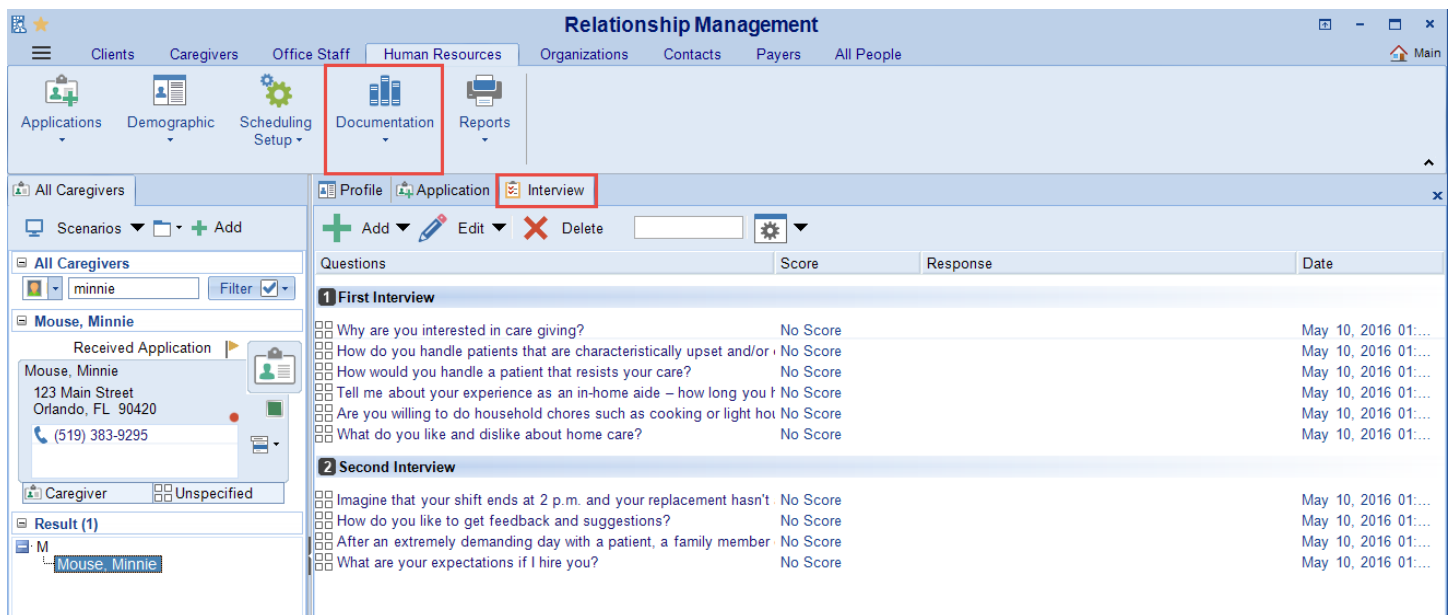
Relationship Management

Clients Caregivers Office Staff Human Resources Organizations Contacts Payers All People Main

Applications Demographic Scheduling Setup Documentation Reports

All Caregivers

Scenarios Add

All Caregivers

minnie Filter

Mouse, Minnie

Received Application

Mouse, Minnie
123 Main Street
Orlando, FL 90420

(519) 383-9295

Caregiver Unspecified

Result (1)

M
Mouse, Minnie

Profile Application Interview

Add Edit Delete

| Questions | Score | Response | Date |
|---|---|---|---|
| **1 First Interview** | | | |
| Why are you interested in care giving? | No Score | | May 10, 2016 01:... |
| How do you handle patients that are characteristically upset and/or | No Score | | May 10, 2016 01:... |
| How would you handle a patient that resists your care? | No Score | | May 10, 2016 01:... |
| Tell me about your experience as an in-home aide – how long you h | No Score | | May 10, 2016 01:... |
| Are you willing to do household chores such as cooking or light hou | No Score | | May 10, 2016 01:... |
| What do you like and dislike about home care? | No Score | | May 10, 2016 01:... |
| **2 Second Interview** | | | |
| Imagine that your shift ends at 2 p.m. and your replacement hasn't | No Score | | May 10, 2016 01:... |
| How do you like to get feedback and suggestions? | No Score | | May 10, 2016 01:... |
| After an extremely demanding day with a patient, a family member | No Score | | May 10, 2016 01:... |
| What are your expectations if I hire you? | No Score | | May 10, 2016 01:... |